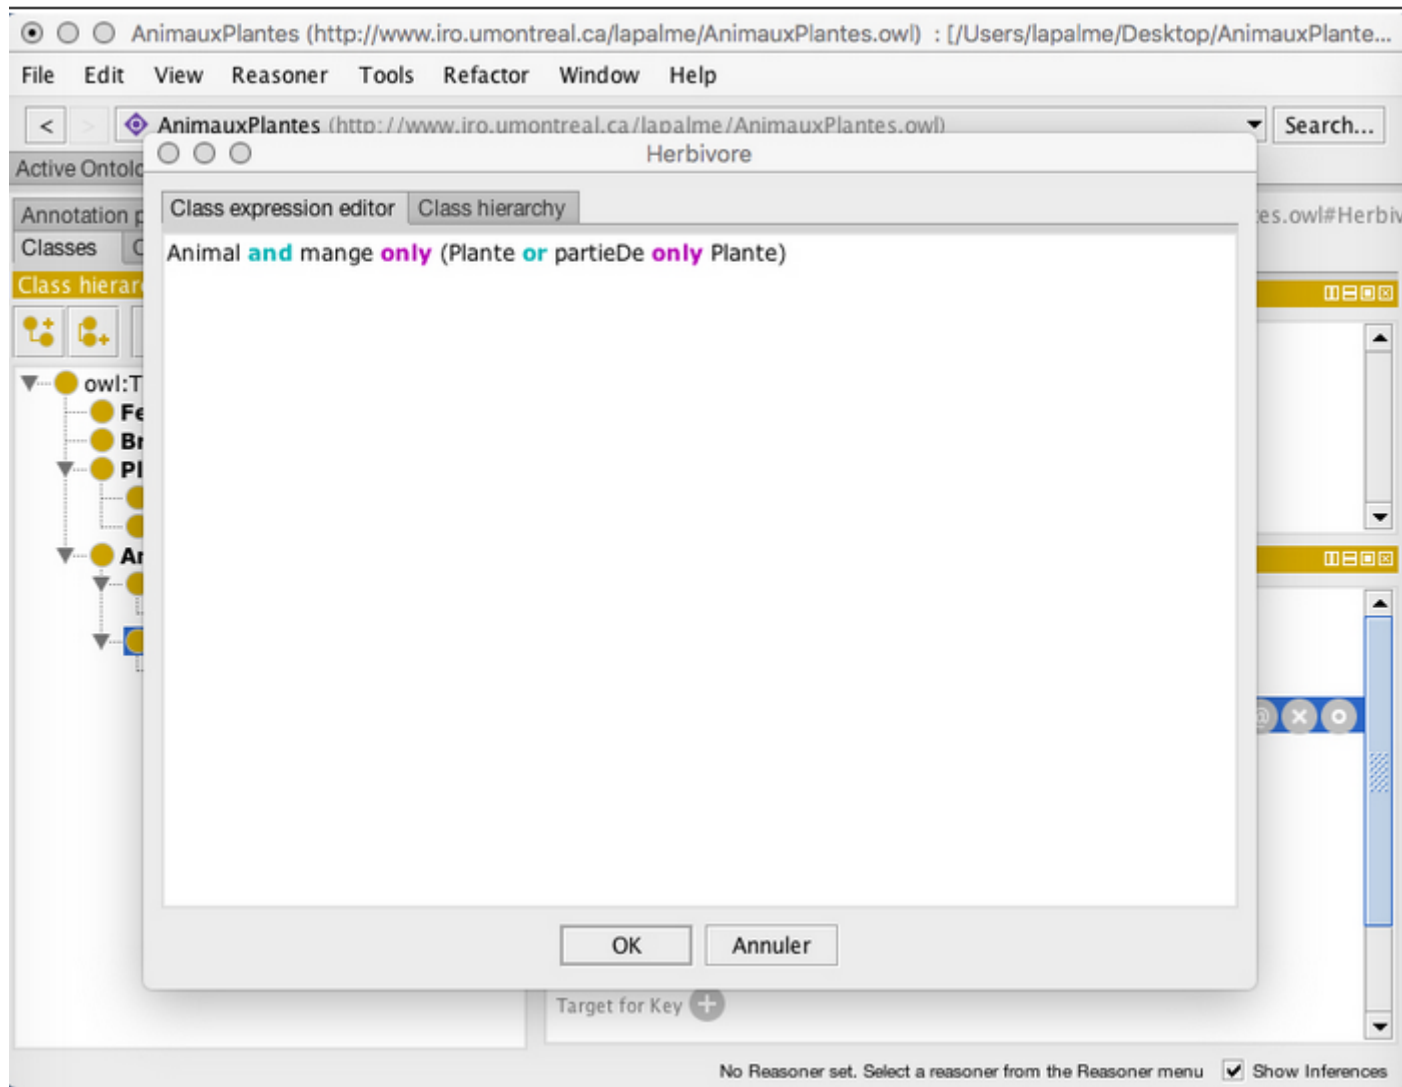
AnimauxPlantes (http://www.iro.umontreal.ca/lapalme/AnimauxPlantes.owl) : [/Users/lapalme/Desktop/AnimauxPlante...

File Edit View Reasoner Tools Refactor Window Help

<

AnimauxPlantes (http://www.iro.umontreal.ca/lapalme/AnimauxPlantes.owl)

Search...

Active Ontolo

Annotation p

Classes

Class hierar

owl:T

Fe

Br

Pl

Ar

es.owl#Herbiv

Herbivore

Class expression editor

Class hierarchy

Animal and mange only (Plante or partieDe only Plante)

OK

Annuler

Target for Key

No Reasoner set. Select a reasoner from the Reasoner menu

Show Inferences